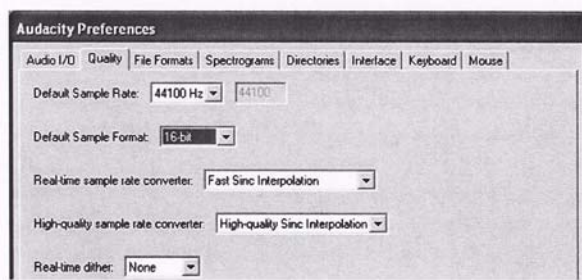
Audacity Preferences

Audio I/O | Quality | File Formats | Spectrograms | Directories | Interface | Keyboard | Mouse

Default Sample Rate: 44100 Hz 44100

Default Sample Format: 16-bit

Real-time sample rate converter: Fast Sinc Interpolation

High-quality sample rate converter: High-quality Sinc Interpolation

Real-time dither: None